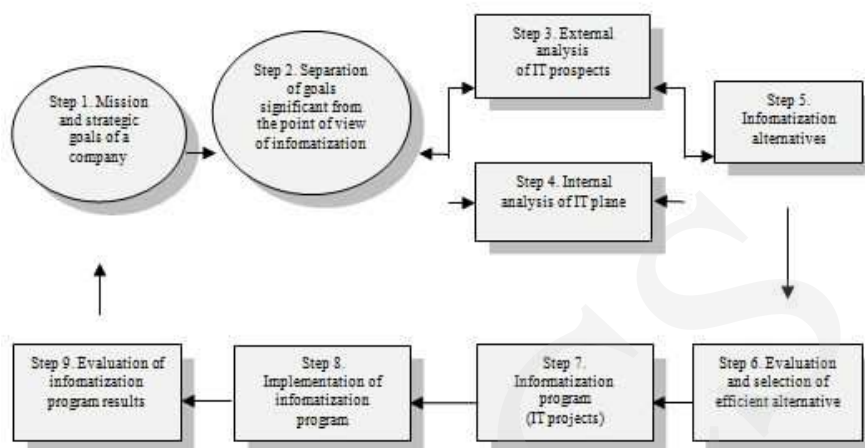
Step 1. Mission and strategic goals of a company

Step 2. Separation of goals significant from the point of view of infomatization

Step 3. External analysis of IT prospects

Step 4. Internal analysis of IT plane

Step 5. Infomatization alternatives

Step 6. Evaluation and selection of efficient alternative

Step 7. Informatization program (IT projects)

Step 8. Implementation of infomatization program

Step 9. Evaluation of infomatization program results